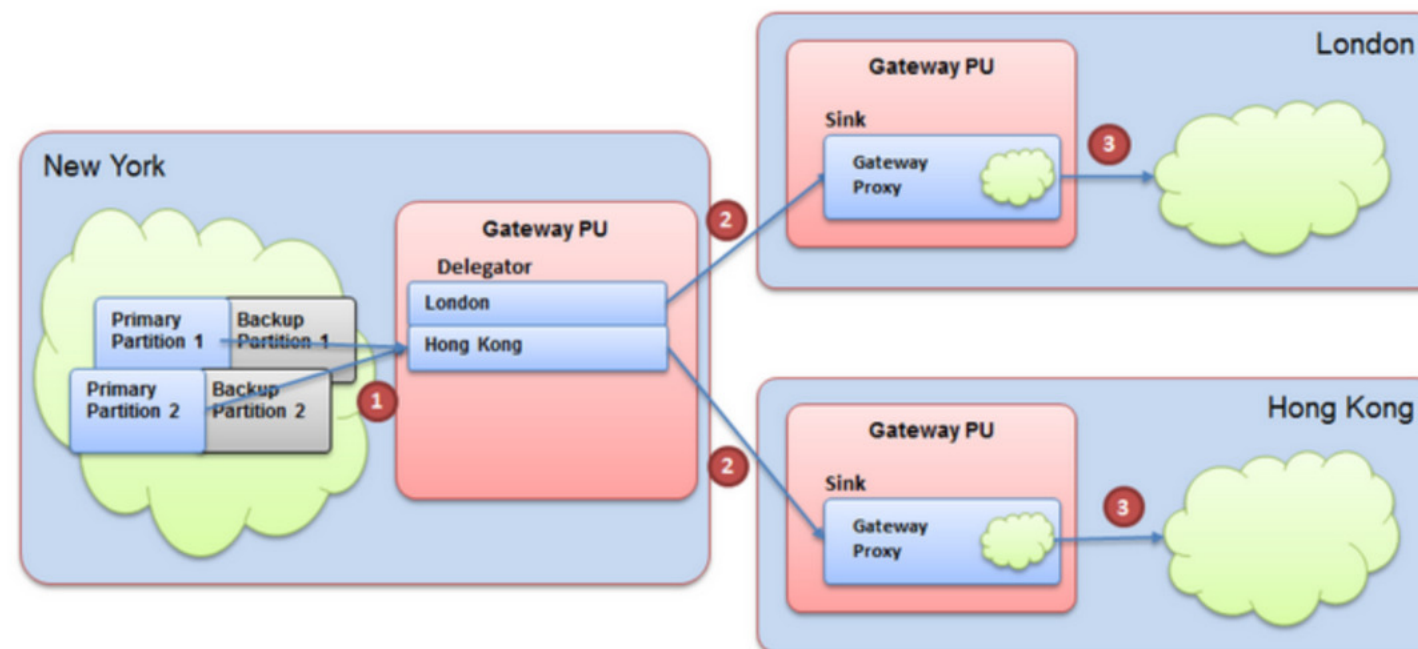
New York

Primary Partition 1

Backup Partition 1

Primary Partition 2

Backup Partition 2

1

Gateway PU

Delegator

London

Hong Kong

2

2

London

Gateway PU

Sink

Gateway Proxy

3

Hong Kong

Gateway PU

Sink

Gateway Proxy

3